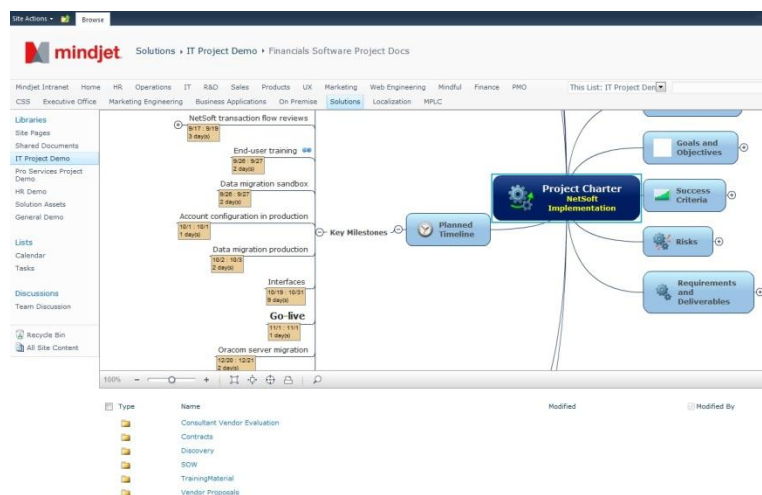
Site Actions ▾ Browse

mindjet Solutions › IT Project Demo › Financials Software Project Docs

Mindjet Intranet Home HR Operations IT R&D Sales Products UX Marketing Web Engineering Mindful Finance PMO This List: IT Project Dem
CSS Executive Office Marketing Engineering Business Applications On Premise Solutions Localization MPLC

Libraries
Site Pages
Shared Documents
IT Project Demo
Pro Services Project Demo
HR Demo
Solution Assets
General Demo

Lists
Calendar
Tasks

Discussions
Team Discussion

Recycle Bin
All Site Content

NetSoft transaction flow reviews
9/17 : 9/19
3 day(s)
End-user training
9/26 : 9/27
2 day(s)
Data migration sandbox
9/26 : 9/27
2 day(s)
Account configuration in production
10/1 : 10/1
1 day(s)
Data migration production
10/2 : 10/3
2 day(s)
Interfaces
10/19 : 10/31
9 day(s)
Go-live
11/1 : 11/1
1 day(s)
Oracom server migration
12/20 : 12/21
2 day(s)

Key Milestones
Planned Timeline
Project Charter
NetSoft Implementation
Goals and Objectives
Success Criteria
Risks
Requirements and Deliverables

100%

Type Name Modified Modified By
Consultant Vendor Evaluation
Contracts
Discovery
SOW
TrainingMaterial
Vendor Proposals